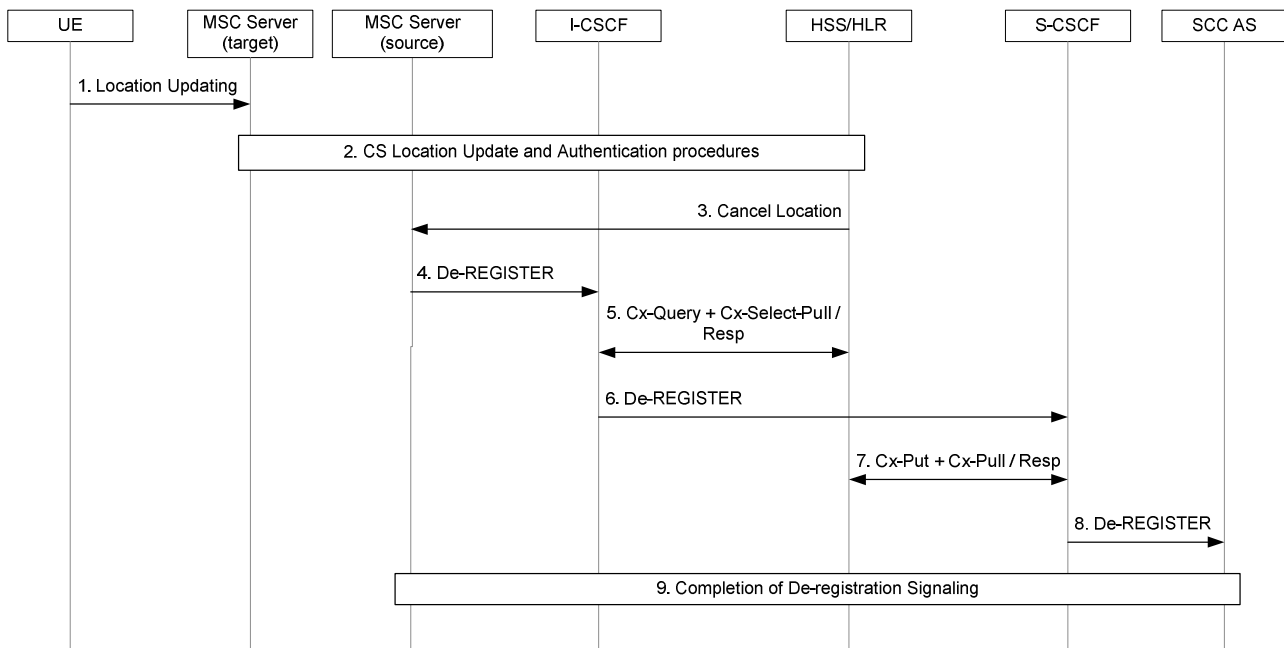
UE

MSC Server (target)

MSC Server (source)

I-CSCF

HSS/HLR

S-CSCF

SCC AS

1. Location Updating

2. CS Location Update and Authentication procedures

3. Cancel Location

4. De-REGISTER

5. Cx-Query + Cx-Select-Pull / Resp

6. De-REGISTER

7. Cx-Put + Cx-Pull / Resp

8. De-REGISTER

9. Completion of De-registration Signaling